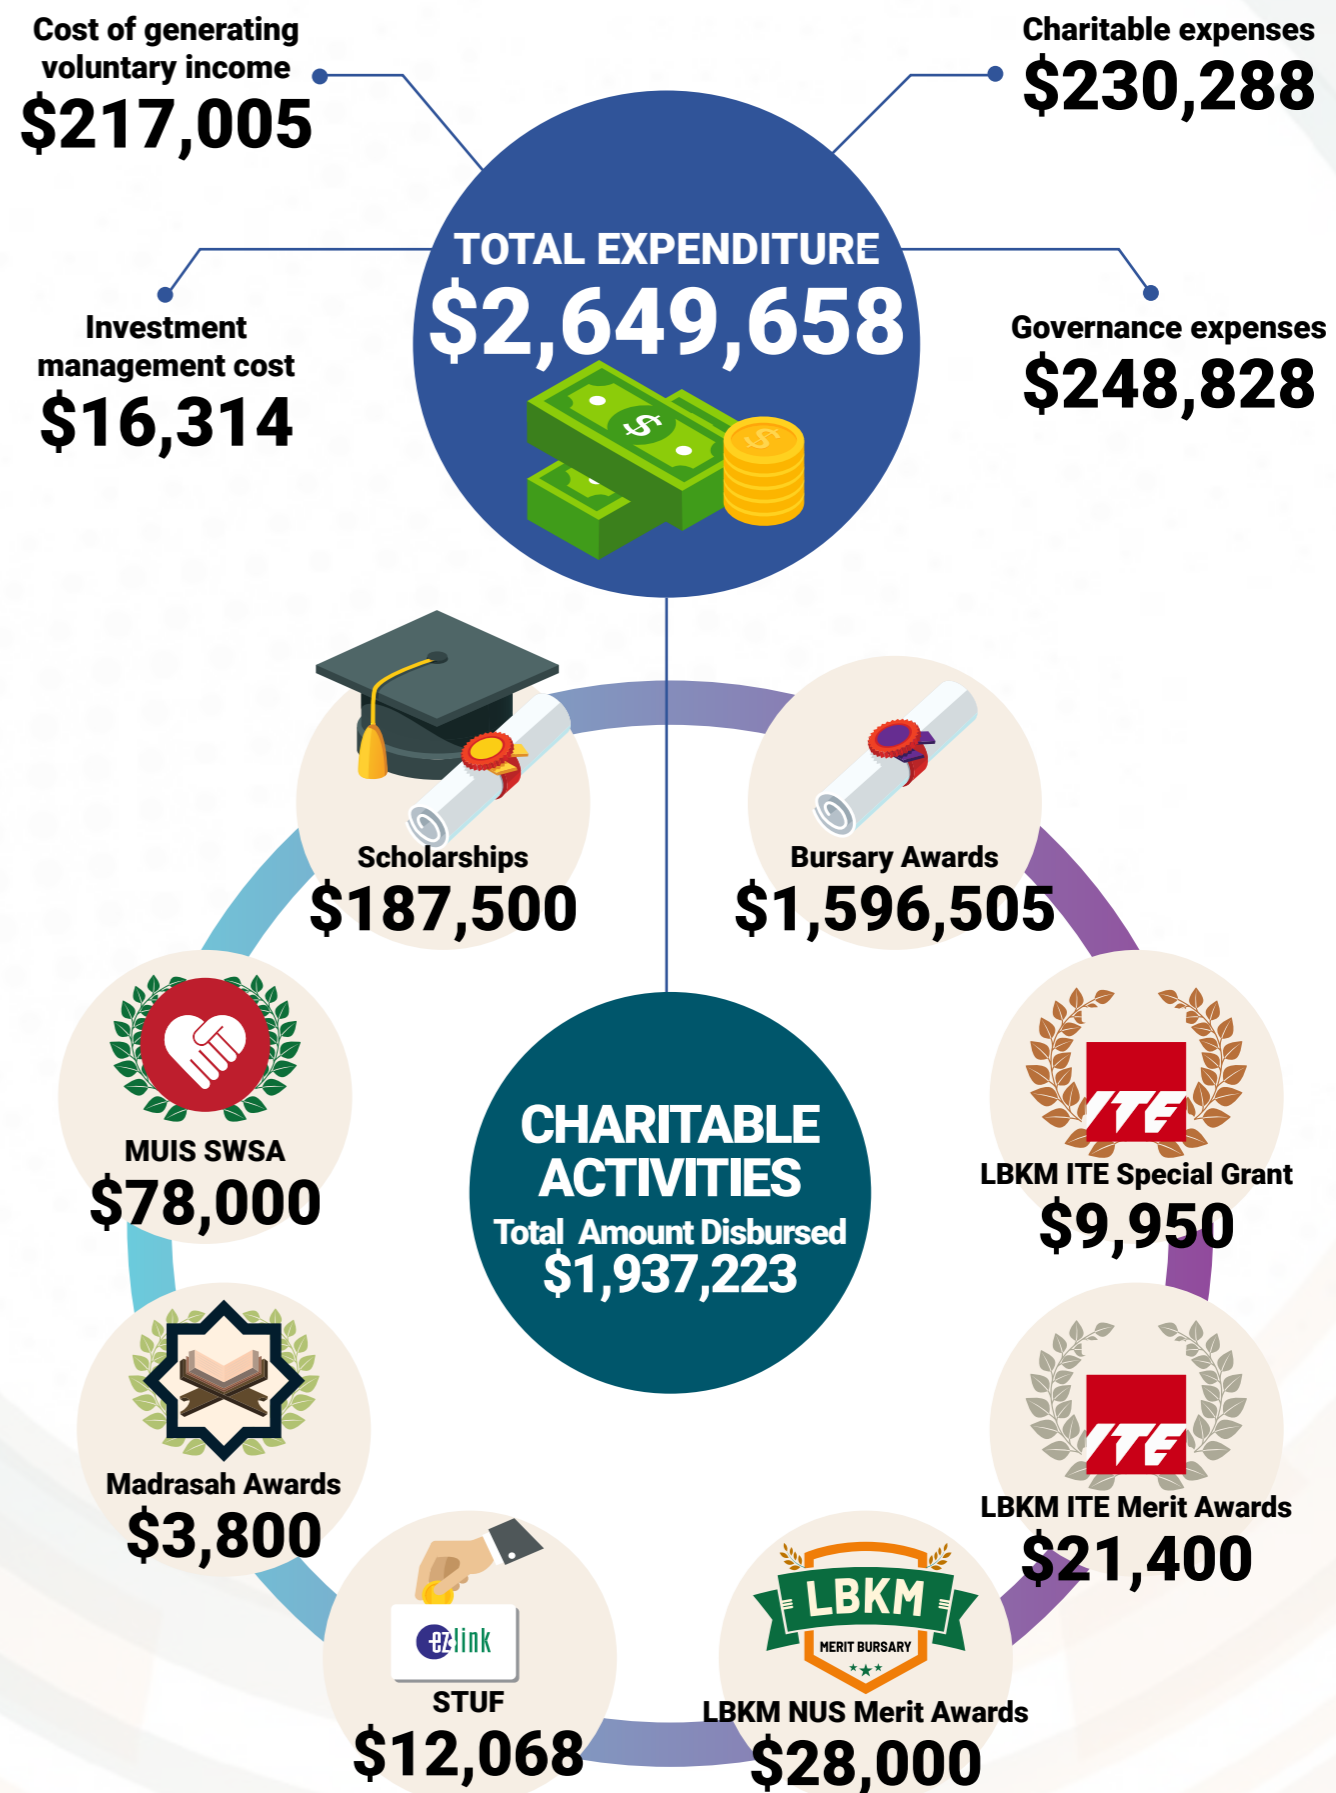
Cost of generating voluntary income
$217,005

Charitable expenses
$230,288

TOTAL EXPENDITURE
$2,649,658

Investment management cost
$16,314

Governance expenses
$248,828

Scholarships
$187,500

Bursary Awards
$1,596,505

MUIS SWSA
$78,000

CHARITABLE ACTIVITIES
Total Amount Disbursed
$1,937,223

ITE
LBKM ITE Special Grant
$9,950

Madrasah Awards
$3,800

ITE
LBKM ITE Merit Awards
$21,400

ez link
STUF
$12,068

LBKM
MERIT BURSARY
LBKM NUS Merit Awards
$28,000